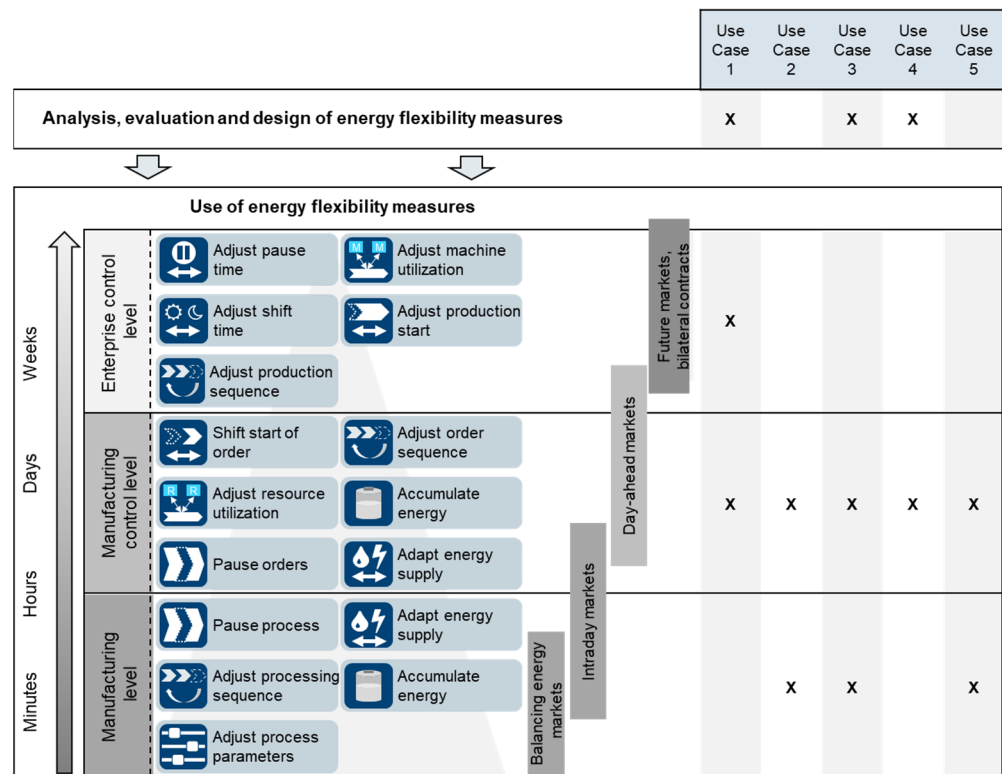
| | Use Case 1 | Use Case 2 | Use Case 3 | Use Case 4 | Use Case 5 |
|---|---|---|---|---|---|
| Analysis, evaluation and design of energy flexibility measures | x | | x | x | |

Use of energy flexibility measures

Weeks
Days
Hours
Minutes

Enterprise control level

Adjust pause time
Adjust machine utilization
M M
Adjust shift time
Adjust production start
Adjust production sequence

Future markets, bilateral contracts

Day-ahead markets

Manufacturing control level

Shift start of order
Adjust order sequence
R R
Adjust resource utilization
Accumulate energy
Pause orders
Adapt energy supply

Intraday markets

Manufacturing level

Pause process
Adapt energy supply
Adjust processing sequence
Accumulate energy
Adjust process parameters

Balancing energy markets

| | Use Case 1 | Use Case 2 | Use Case 3 | Use Case 4 | Use Case 5 |
|---|---|---|---|---|---|
| Enterprise control level | x | | | | |
| Manufacturing control level | x | x | x | x | x |
| Manufacturing level | | x | x | | x |